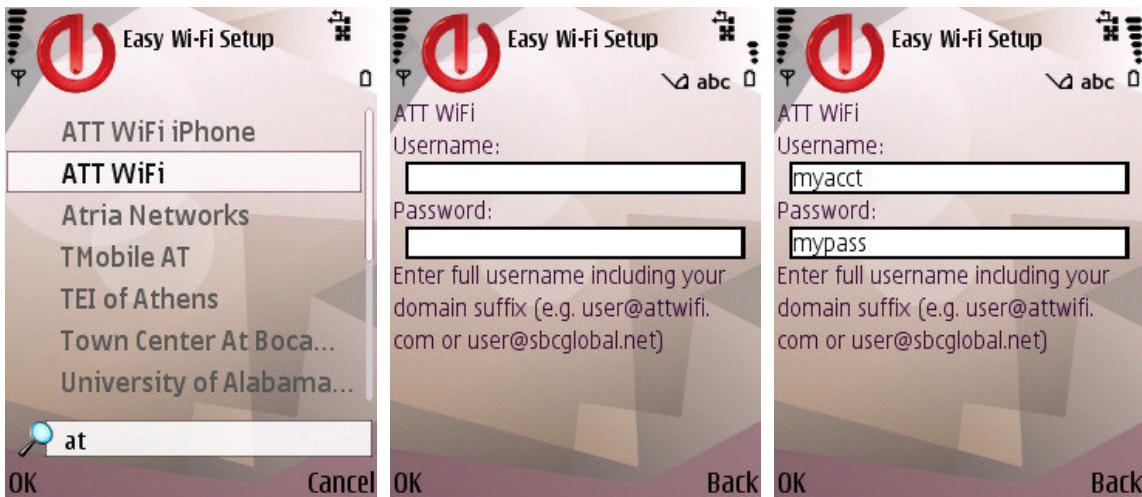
Easy Wi-Fi Setup

ATT WiFi iPhone
ATT WiFi
Atria Networks
TMobile AT
TEI of Athens
Town Center At Boca...
University of Alabama...

at

OK Cancel

Easy Wi-Fi Setup

abc

ATT WiFi
Username:

Password:

Enter full username including your domain suffix (e.g. user@attwifi.com or user@sbcglobal.net)

OK Back

Easy Wi-Fi Setup

abc

ATT WiFi
Username:
myacct
Password:
mypass
Enter full username including your domain suffix (e.g. user@attwifi.com or user@sbcglobal.net)

OK Back